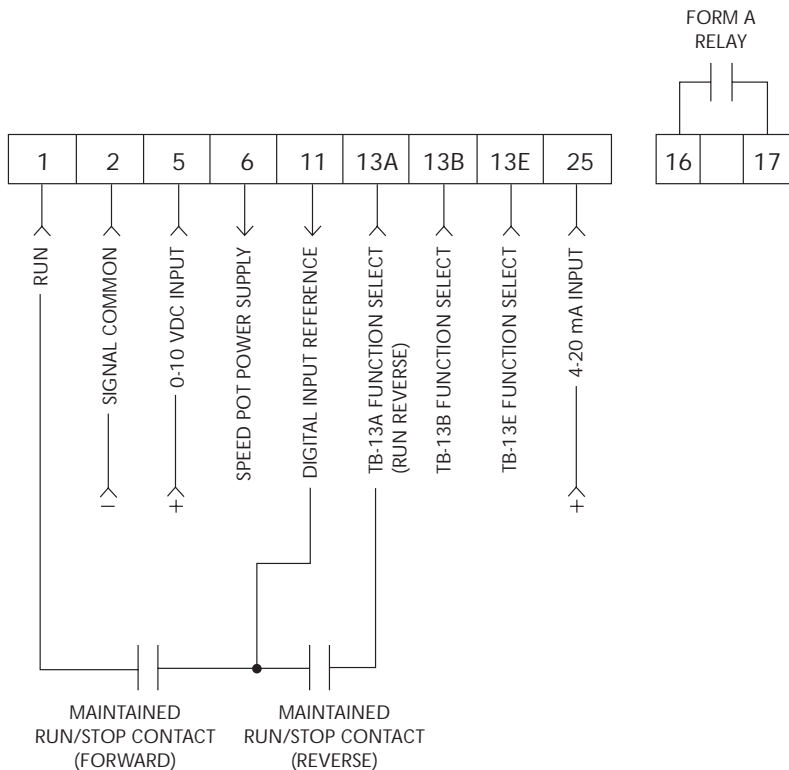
FORM A RELAY

| 1 | 2 | 5 | 6 | 11 | 13A | 13B | 13E | 25 |
|---|---|---|---|---|---|---|---|---|

| 16 | | 17 |
|---|---|---|

RUN

SIGNAL COMMON

0-10 VDC INPUT

SPEED POT POWER SUPPLY

DIGITAL INPUT REFERENCE

TB-13A FUNCTION SELECT (RUN REVERSE)

TB-13B FUNCTION SELECT

TB-13E FUNCTION SELECT

4-20 mA INPUT

−

+

+

MAINTAINED RUN/STOP CONTACT (FORWARD)

MAINTAINED RUN/STOP CONTACT (REVERSE)